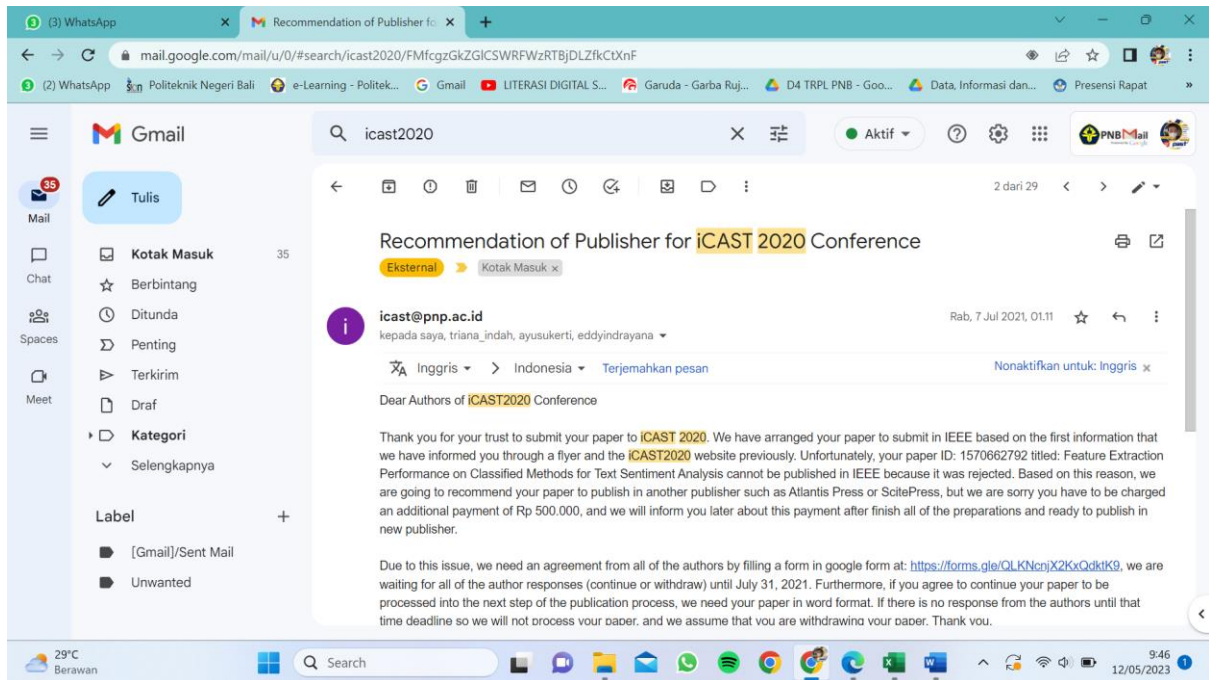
(3) WhatsApp
Recommendation of Publisher fo
mail.google.com/mail/u/0/#search/icast2020/FMfcgzGkZGlCSWRFWzRTBjDLZfkCtXnF
(2) WhatsApp Politeknik Negeri Bali e-Learning - Politek... Gmail LITERASI DIGITAL S... Garuda - Garba Ruj... D4 TRPL PNB - Goo... Data, Informasi dan... Presensi Rapat

Gmail
icast2020
Aktif
PNBMail

35
Mail
Chat
Spaces
Meet

Tulis
Kotak Masuk 35
Berbintang
Ditunda
Penting
Terkirim
Draf
Kategori
Selengkapnya
Label +
[Gmail]/Sent Mail
Unwanted

2 dari 29

Recommendation of Publisher for iCAST 2020 Conference
Eksternal Kotak Masuk ×

icast@pnp.ac.id
kepada saya, triana_indah, ayusukerti, eddyindrayana
Rab, 7 Jul 2021, 01.11

Inggris > Indonesia Terjemahkan pesan
Nonaktifkan untuk: Inggris ×

Dear Authors of iCAST2020 Conference

Thank you for your trust to submit your paper to iCAST 2020. We have arranged your paper to submit in IEEE based on the first information that we have informed you through a flyer and the iCAST2020 website previously. Unfortunately, your paper ID: 1570662792 titled: Feature Extraction Performance on Classified Methods for Text Sentiment Analysis cannot be published in IEEE because it was rejected. Based on this reason, we are going to recommend your paper to publish in another publisher such as Atlantis Press or ScitePress, but we are sorry you have to be charged an additional payment of Rp 500.000, and we will inform you later about this payment after finish all of the preparations and ready to publish in new publisher.

Due to this issue, we need an agreement from all of the authors by filling a form in google form at: https://forms.gle/QLKNcnjX2KxQdktK9, we are waiting for all of the author responses (continue or withdraw) until July 31, 2021. Furthermore, if you agree to continue your paper to be processed into the next step of the publication process, we need your paper in word format. If there is no response from the authors until that time deadline so we will not process your paper, and we assume that you are withdrawing your paper. Thank you.

29°C
Berawan
Search
9:46
12/05/2023